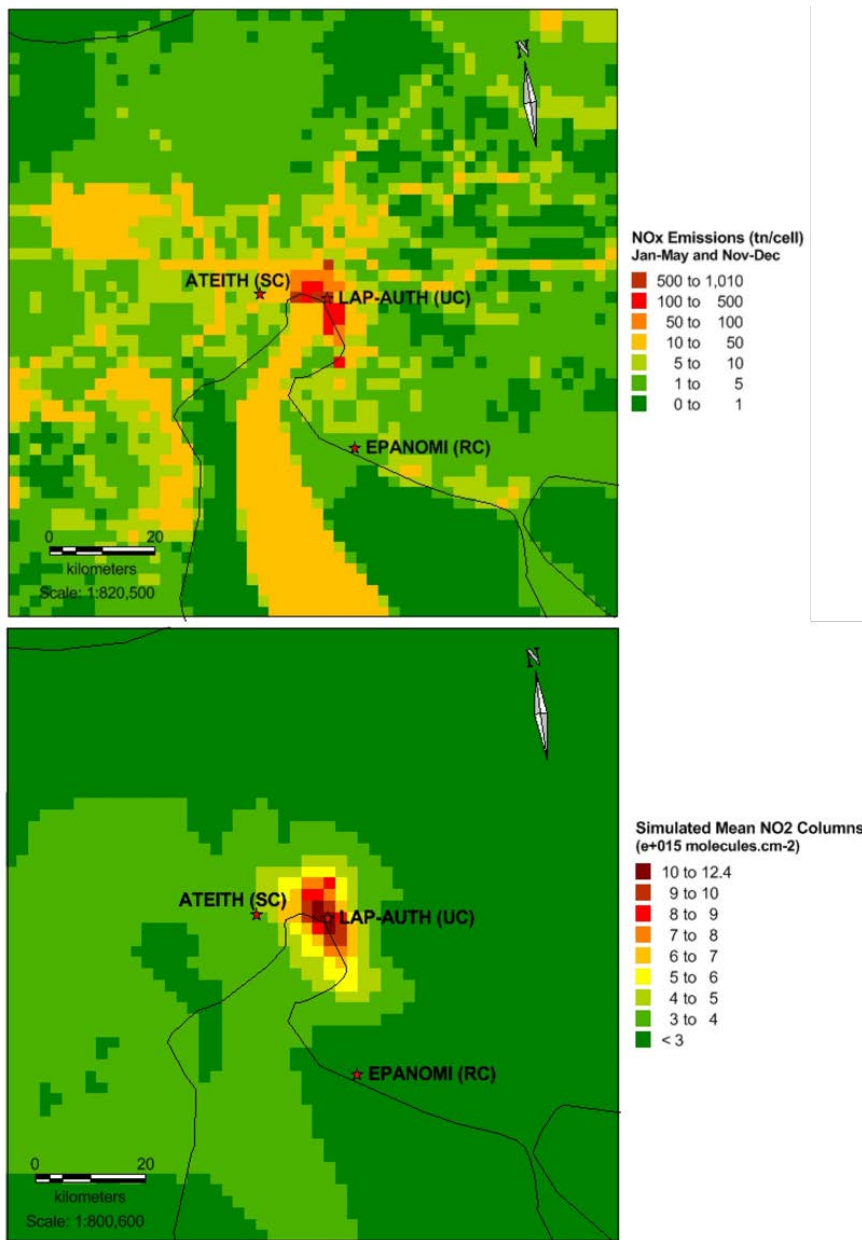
N

NOx Emissions (tn/cell)
Jan-May and Nov-Dec

500 to 1,010
100 to 500
50 to 100
10 to 50
5 to 10
1 to 5
0 to 1

ATEITH (SC)
LAP-AUTH (UC)
EPANOMI (RC)

0 20
kilometers
Scale: 1:820,500

N

Simulated Mean NO2 Columns
(e+015 molecules.cm-2)

10 to 12.4
9 to 10
8 to 9
7 to 8
6 to 7
5 to 6
4 to 5
3 to 4
< 3

ATEITH (SC)
LAP-AUTH (UC)
EPANOMI (RC)

0 20
kilometers
Scale: 1:800,600